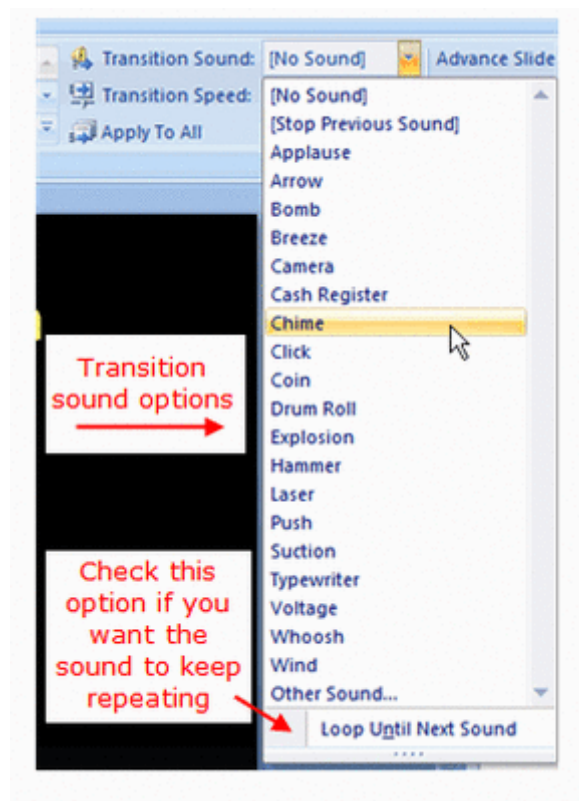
Transition Sound: [No Sound]

Advance Slide

Transition Speed:

Apply To All

[No Sound]
[Stop Previous Sound]
Applause
Arrow
Bomb
Breeze
Camera
Cash Register
Chime
Click
Coin
Drum Roll
Explosion
Hammer
Laser
Push
Suction
Typewriter
Voltage
Whoosh
Wind
Other Sound...

Loop Until Next Sound

Transition sound options

Check this option if you want the sound to keep repeating